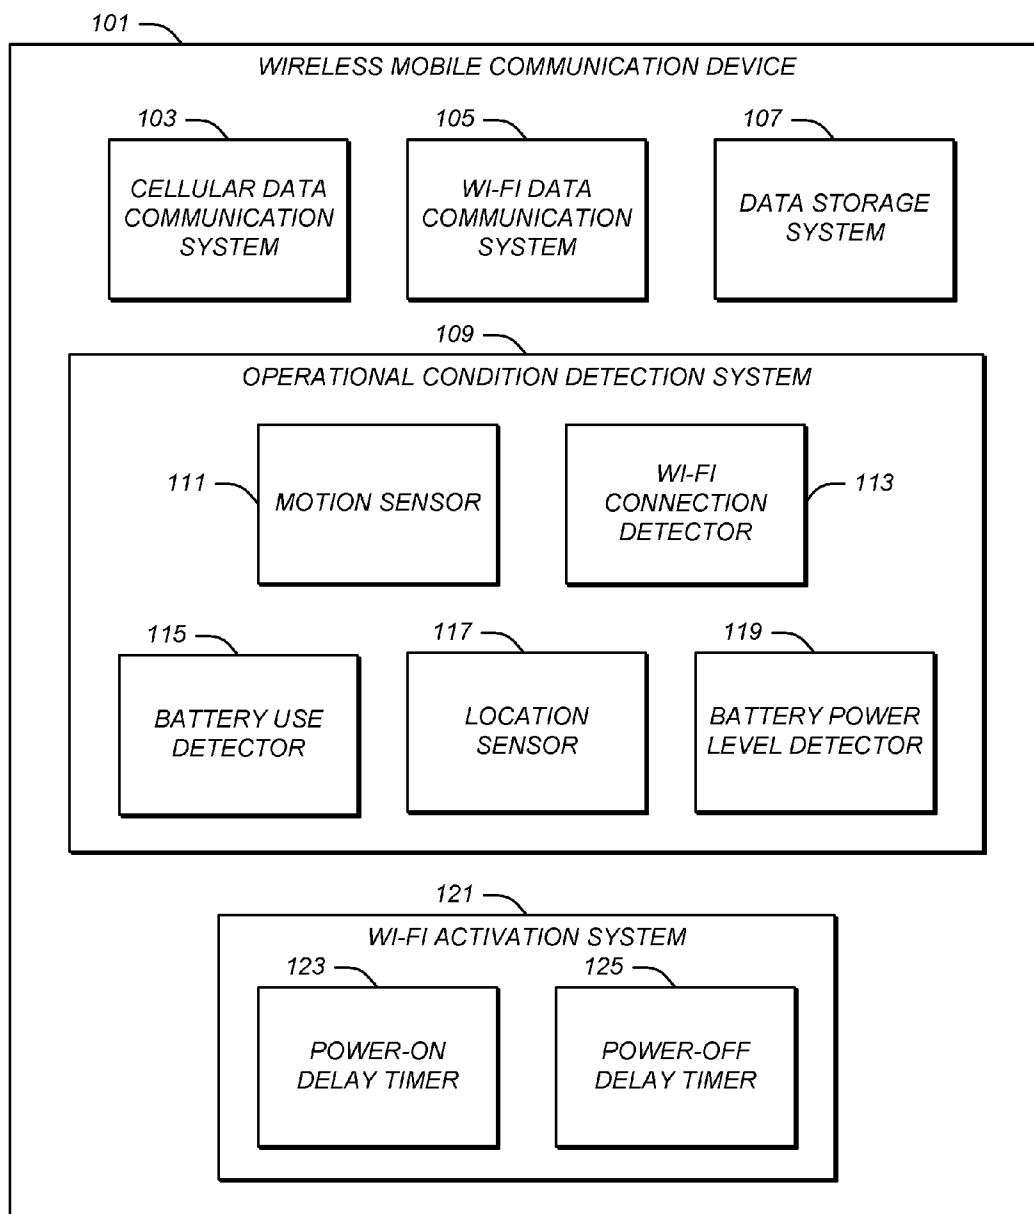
101

WIRELESS MOBILE COMMUNICATION DEVICE

103

CELLULAR DATA COMMUNICATION SYSTEM

105

WI-FI DATA COMMUNICATION SYSTEM

107

DATA STORAGE SYSTEM

109

OPERATIONAL CONDITION DETECTION SYSTEM

111

MOTION SENSOR

WI-FI CONNECTION DETECTOR

113

115

BATTERY USE DETECTOR

117

LOCATION SENSOR

119

BATTERY POWER LEVEL DETECTOR

121

WI-FI ACTIVATION SYSTEM

123

POWER-ON DELAY TIMER

125

POWER-OFF DELAY TIMER